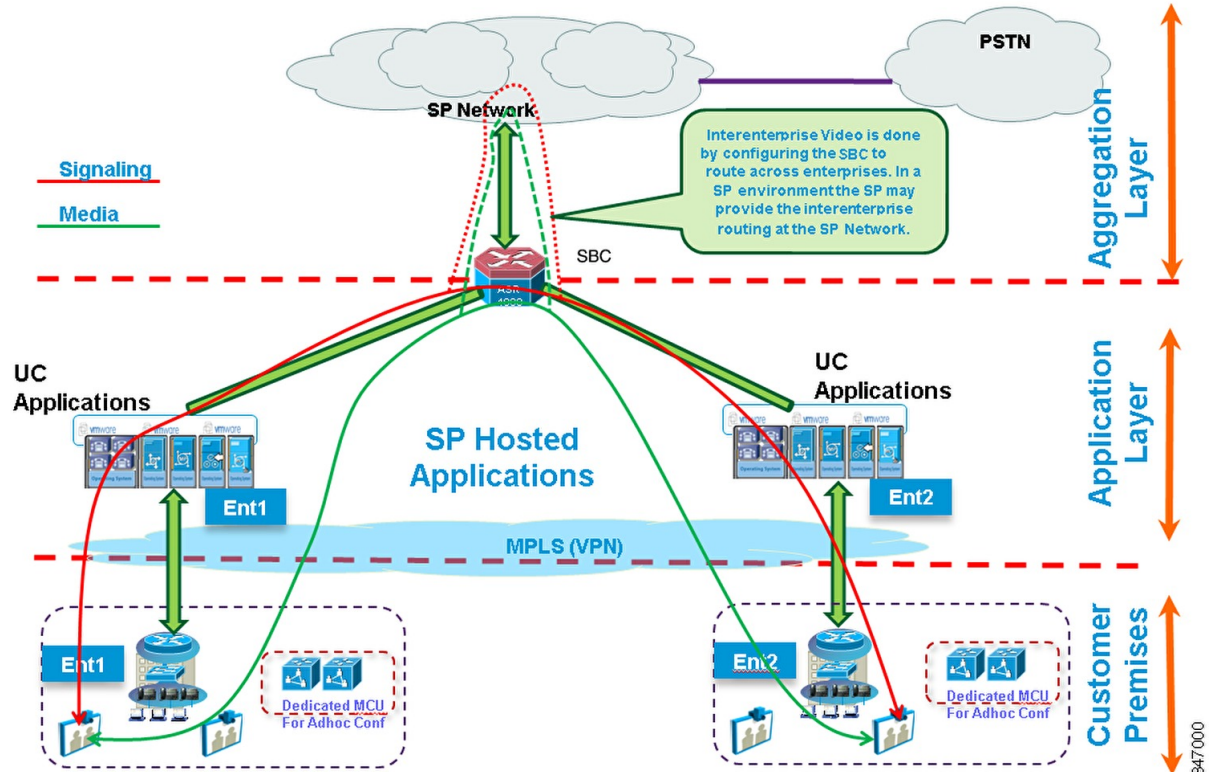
PSTN

SP Network

Signaling

Media

Interenterprise Video is done by configuring the SBC to route across enterprises. In a SP environment the SP may provide the interenterprise routing at the SP Network.

SBC

ASR 1000

Aggregation Layer

UC Applications

UC Applications

vmware

SP Hosted Applications

Ent1

Ent2

Application Layer

MPLS (VPN)

Ent1

Dedicated MCU For Adhoc Conf

Ent2

Dedicated MCU For Adhoc Conf

Customer Premises

347000